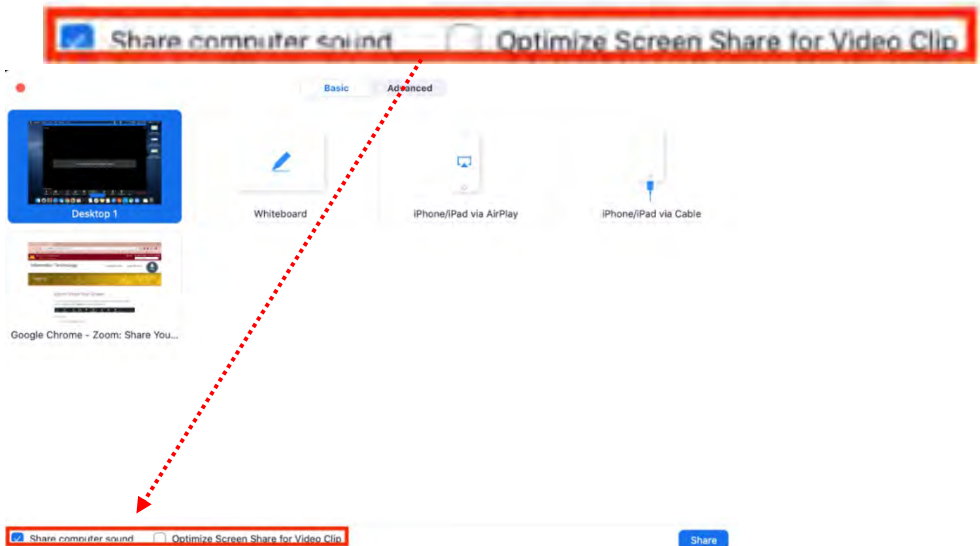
Share computer sound Optimize Screen Share for Video Clip

Basic Advanced

Desktop 1

Whiteboard

iPhone/iPad via AirPlay

iPhone/iPad via Cable

Google Chrome - Zoom: Share You...

Share computer sound Optimize Screen Share for Video Clip

Share